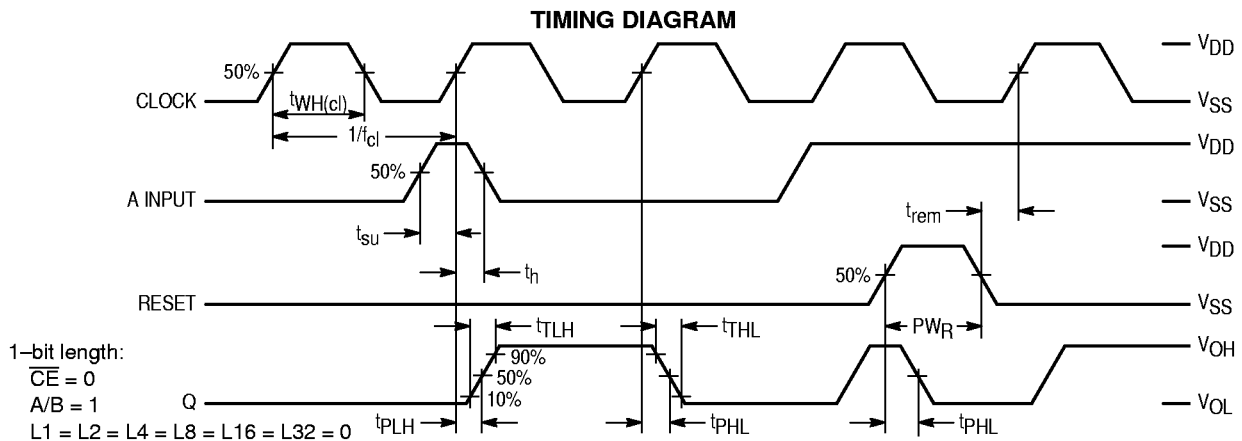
TIMING DIAGRAM

50%

CLOCK

$t_{WH(cl)}$

$1/f_{cl}$

$V_{DD}$

$V_{SS}$

$V_{DD}$

50%

A INPUT

$V_{SS}$

$t_{su}$

$t_{rem}$

$V_{DD}$

$t_h$

50%

RESET

$V_{SS}$

$t_{TLH}$

$t_{THL}$

$PW_R$

1–bit length:
$\overline{CE}$ = 0
A/B = 1
L1 = L2 = L4 = L8 = L16 = L32 = 0

90%
50%
10%

Q

$V_{OH}$

$V_{OL}$

$t_{PLH}$

$t_{PHL}$

$t_{PHL}$